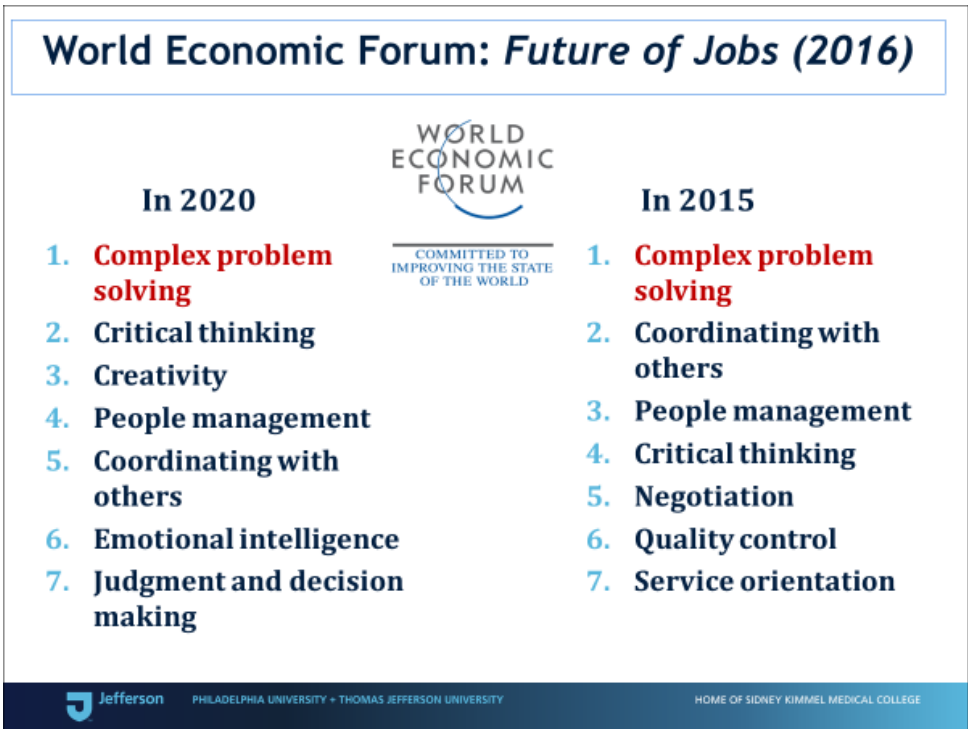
World Economic Forum: *Future of Jobs (2016)*

WORLD ECONOMIC FORUM

COMMITTED TO IMPROVING THE STATE OF THE WORLD

In 2020

1. Complex problem solving
2. Critical thinking
3. Creativity
4. People management
5. Coordinating with others
6. Emotional intelligence
7. Judgment and decision making

In 2015

1. Complex problem solving
2. Coordinating with others
3. People management
4. Critical thinking
5. Negotiation
6. Quality control
7. Service orientation

Jefferson PHILADELPHIA UNIVERSITY + THOMAS JEFFERSON UNIVERSITY

HOME OF SIDNEY KIMMEL MEDICAL COLLEGE